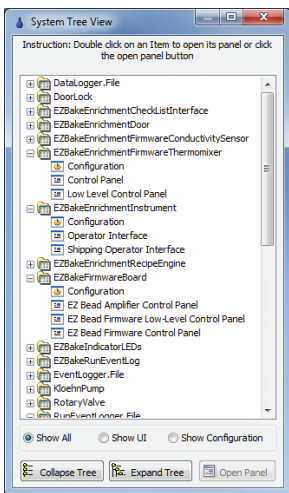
System Tree View

Instruction: Double click on an Item to open its panel or click the open panel button

DataLogger.File
DoorLock
EZBakeEnrichmentCheckListInterface
EZBakeEnrichmentDoor
EZBakeEnrichmentFirmwareConductivitySensor
EZBakeEnrichmentFirmwareThermomixer
Configuration
Control Panel
Low Level Control Panel
EZBakeEnrichmentInstrument
Configuration
Operator Interface
Shipping Operator Interface
EZBakeEnrichmentRecipeEngine
EZBakeFirmwareBoard
Configuration
EZ Bead Amplifier Control Panel
EZ Bead Firmware Low-Level Control Panel
EZ Bead Firmware Control Panel
EZBakeIndicatorLEDs
EZBakeRunEventLog
EventLogger.File
KloehnPump
RotaryValve
RunEventLogger.File

Show All
Show UI
Show Configuration

Collapse Tree
Expand Tree
Open Panel